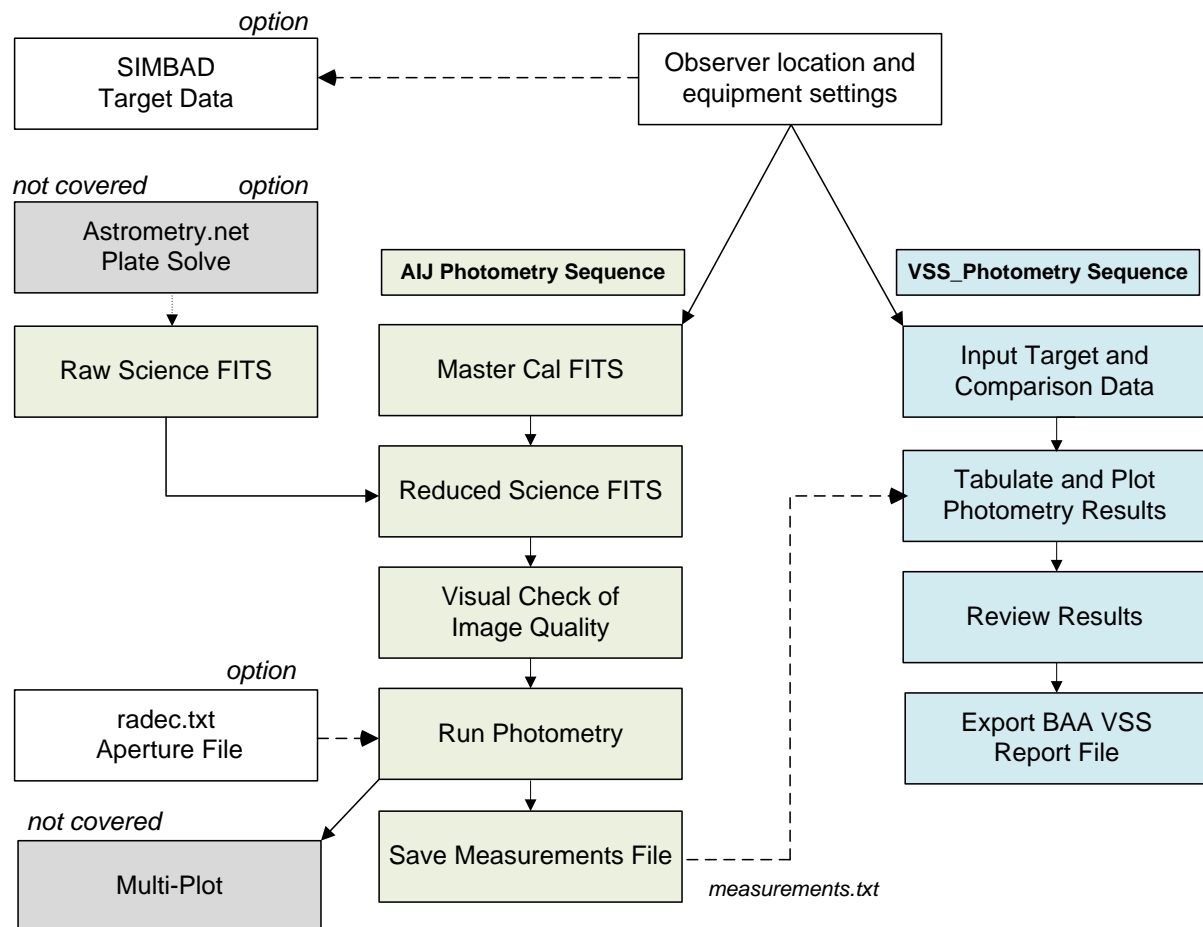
option

SIMBAD Target Data

Observer location and equipment settings

not covered option

Astrometry.net Plate Solve

AIJ Photometry Sequence

VSS_Photometry Sequence

Raw Science FITS

Master Cal FITS

Input Target and Comparison Data

Reduced Science FITS

Tabulate and Plot Photometry Results

Visual Check of Image Quality

Review Results

option

radec.txt Aperture File

Run Photometry

Export BAA VSS Report File

not covered

Multi-Plot

Save Measurements File

measurements.txt